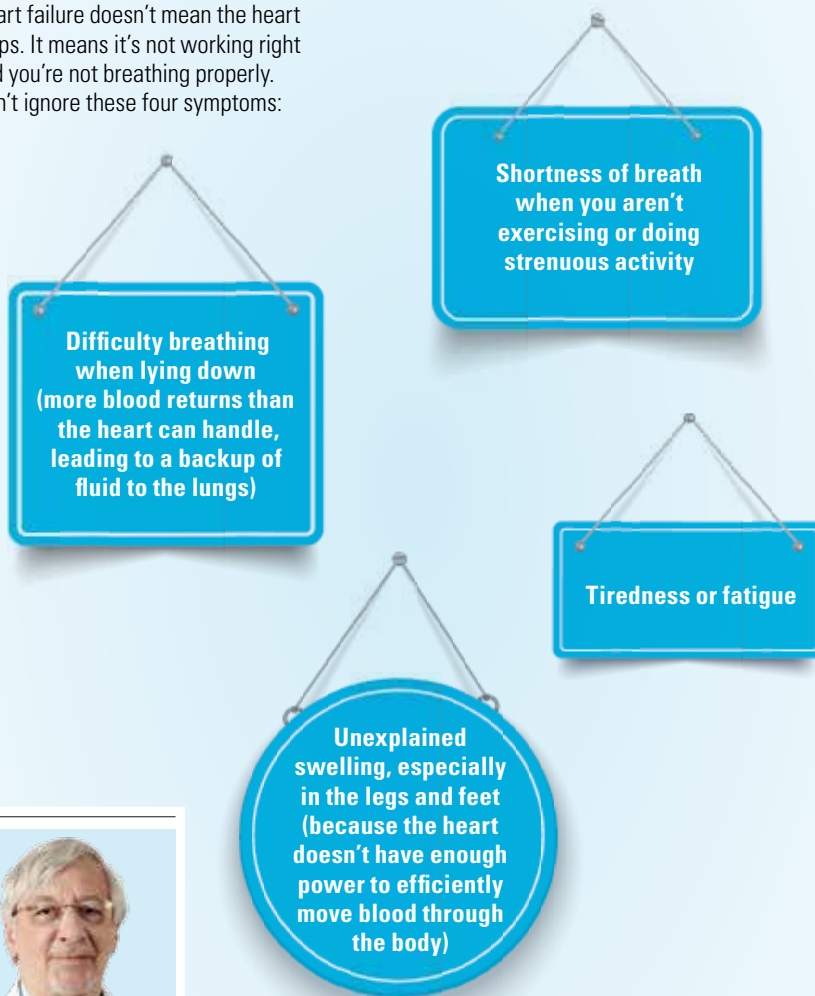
art failure doesn't mean the heart ps. It means it's not working right l you're not breathing properly. n't ignore these four symptoms:

Shortness of breath when you aren't exercising or doing strenuous activity

Difficulty breathing when lying down (more blood returns than the heart can handle, leading to a backup of fluid to the lungs)

Tiredness or fatigue

Unexplained swelling, especially in the legs and feet (because the heart doesn't have enough power to efficiently move blood through the body)